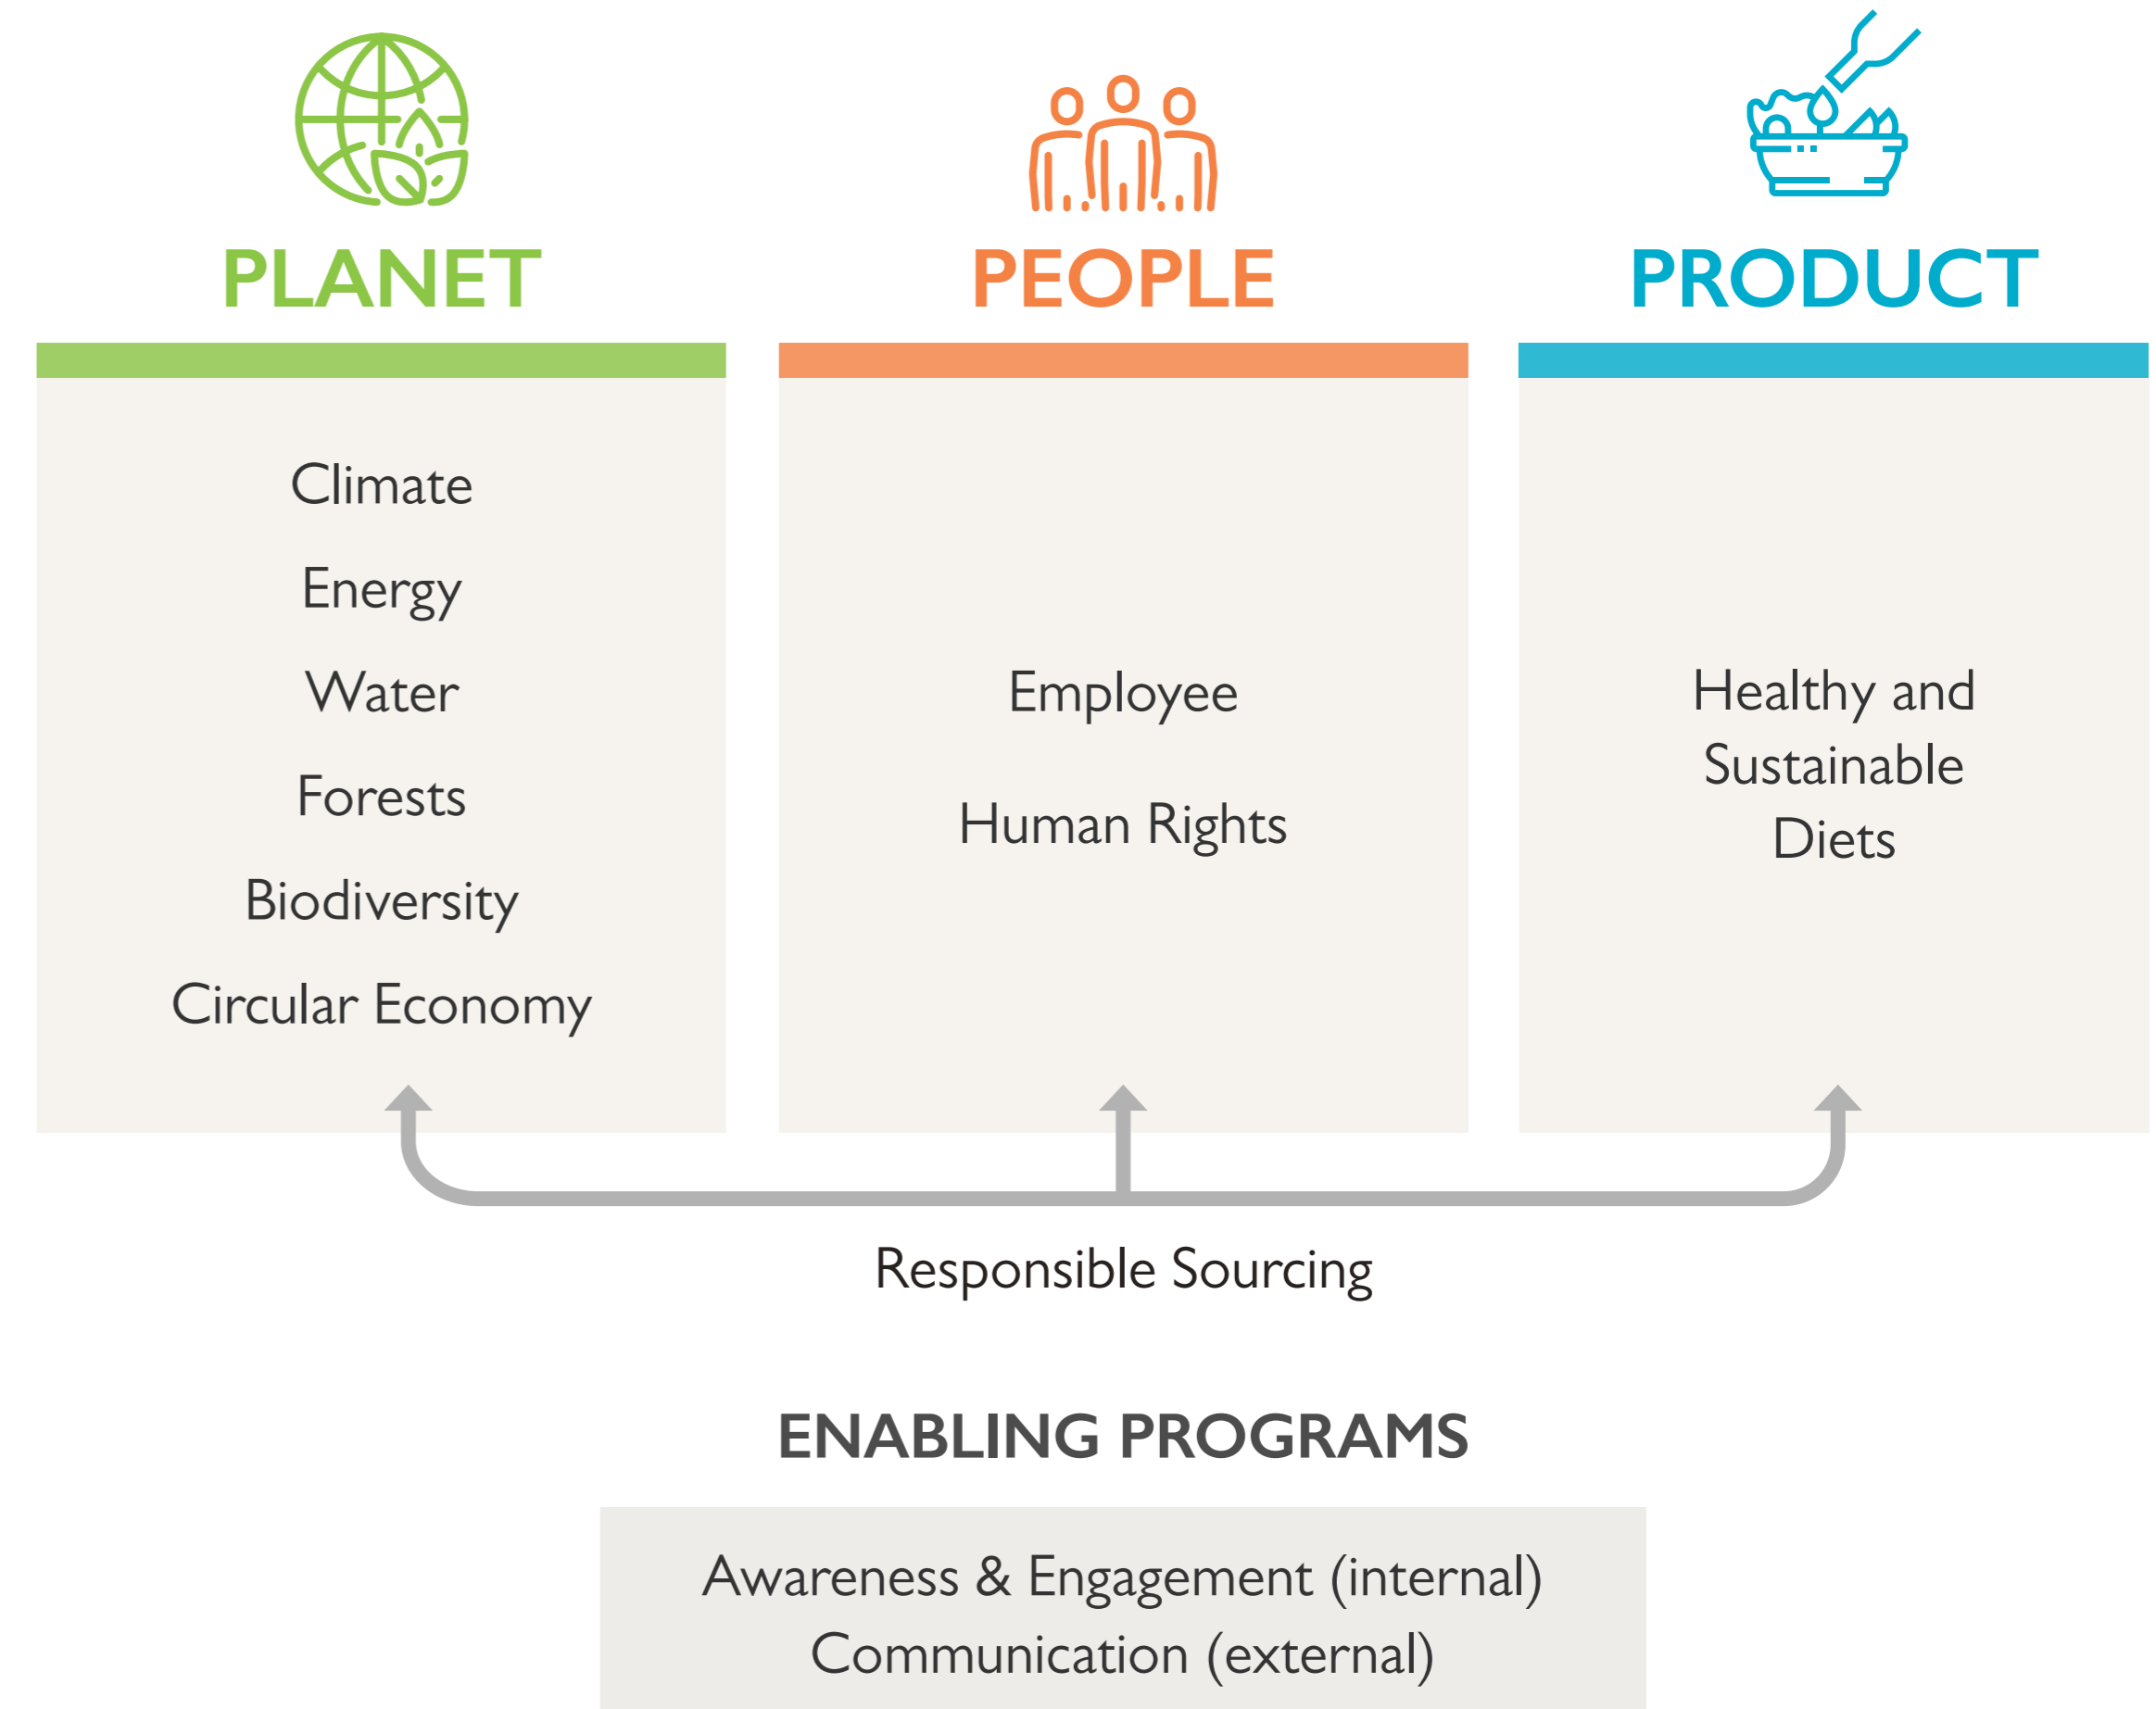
PLANET

Climate

Energy

Water

Forests

Biodiversity

Circular Economy

PEOPLE

Employee

Human Rights

PRODUCT

Healthy and Sustainable Diets

Responsible Sourcing

ENABLING PROGRAMS

Awareness & Engagement (internal)
Communication (external)